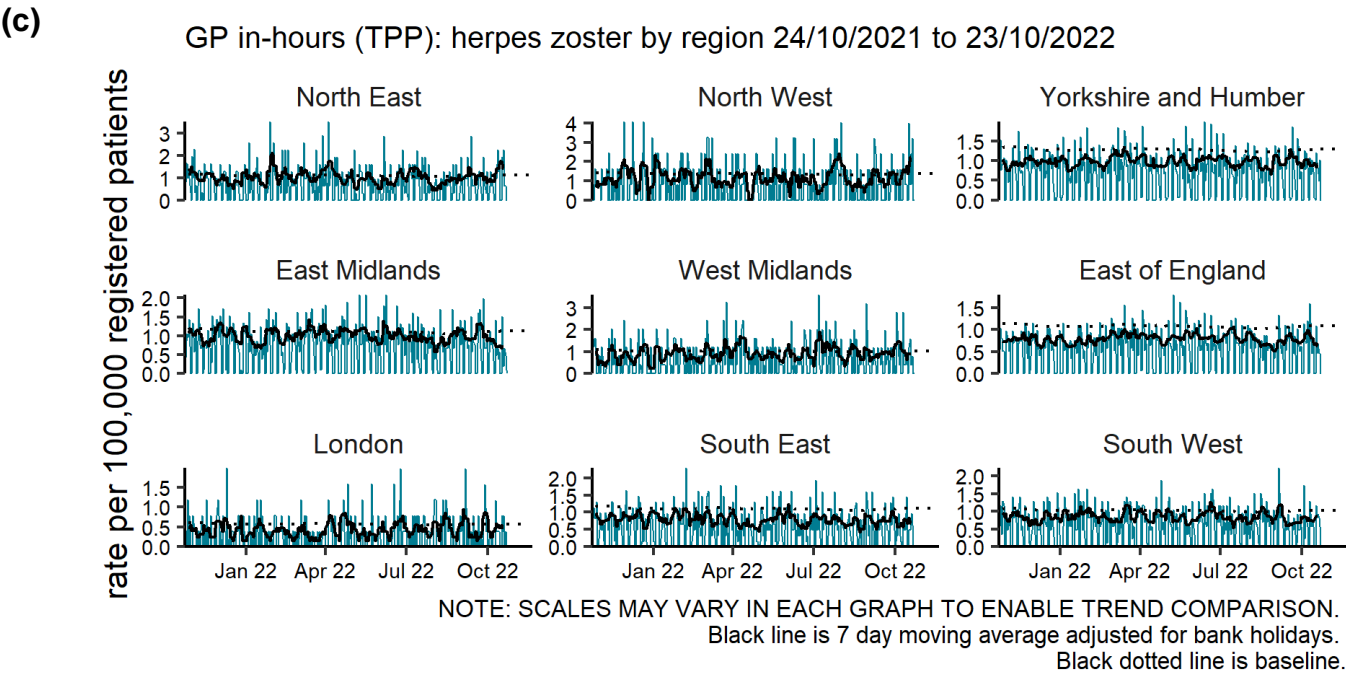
(c)

GP in-hours (TPP): herpes zoster by region 24/10/2021 to 23/10/2022

rate per 100,000 registered patients

North East
3
2
1
0

North West
4
3
2
1
0

Yorkshire and Humber
1.5
1.0
0.5
0.0

East Midlands
2.0
1.5
1.0
0.5
0.0

West Midlands
3
2
1
0

East of England
1.5
1.0
0.5
0.0

London
1.5
1.0
0.5
0.0
Jan 22 Apr 22 Jul 22 Oct 22

South East
2.0
1.5
1.0
0.5
0.0
Jan 22 Apr 22 Jul 22 Oct 22

South West
2.0
1.5
1.0
0.5
0.0
Jan 22 Apr 22 Jul 22 Oct 22

NOTE: SCALES MAY VARY IN EACH GRAPH TO ENABLE TREND COMPARISON.
Black line is 7 day moving average adjusted for bank holidays.
Black dotted line is baseline.